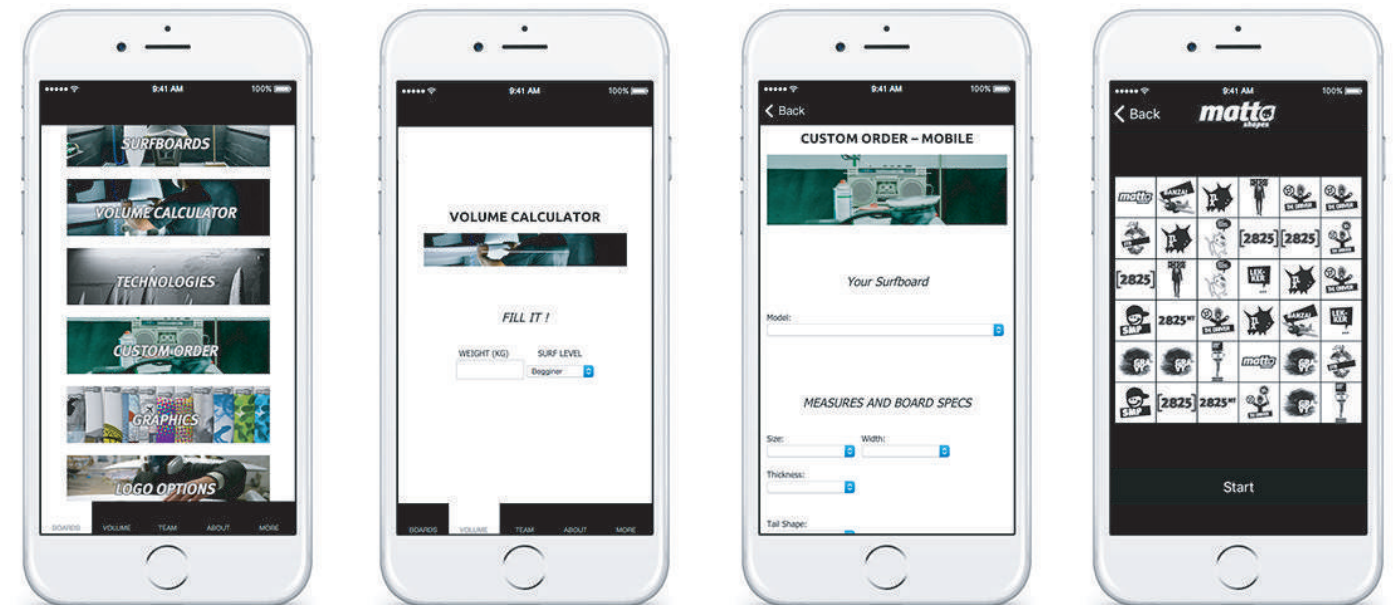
9:41 AM 100%

SURFBOARDS

VOLUME CALCULATOR

TECHNOLOGIES

CUSTOM ORDER

GRAPHICS

LOGO OPTIONS

BOARDS VOLUME TEAM ABOUT MORE

9:41 AM 100%

VOLUME CALCULATOR

FILL IT !

WEIGHT (KG) SURF LEVEL

Begginer

BOARDS VOLUME TEAM ABOUT MORE

9:41 AM 100%

Back

CUSTOM ORDER – MOBILE

Your Surfboard

Model:

MEASURES AND BOARD SPECS

Size: Width:

Thickness:

Tail Shape:

9:41 AM 100%

Back

matta shapes

matta BANZAI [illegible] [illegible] DE DRIVER DE DRIVER

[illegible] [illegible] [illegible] [2825] [2825] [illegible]

[2825] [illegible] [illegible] LEK-KER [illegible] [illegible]

SMP 2825 DE DRIVER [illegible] BANZAI LEK-KER

GRA VY GRA VY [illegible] matta GRA VY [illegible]

SMP [2825] 2825 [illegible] DE DRIVER GRA VY

Start